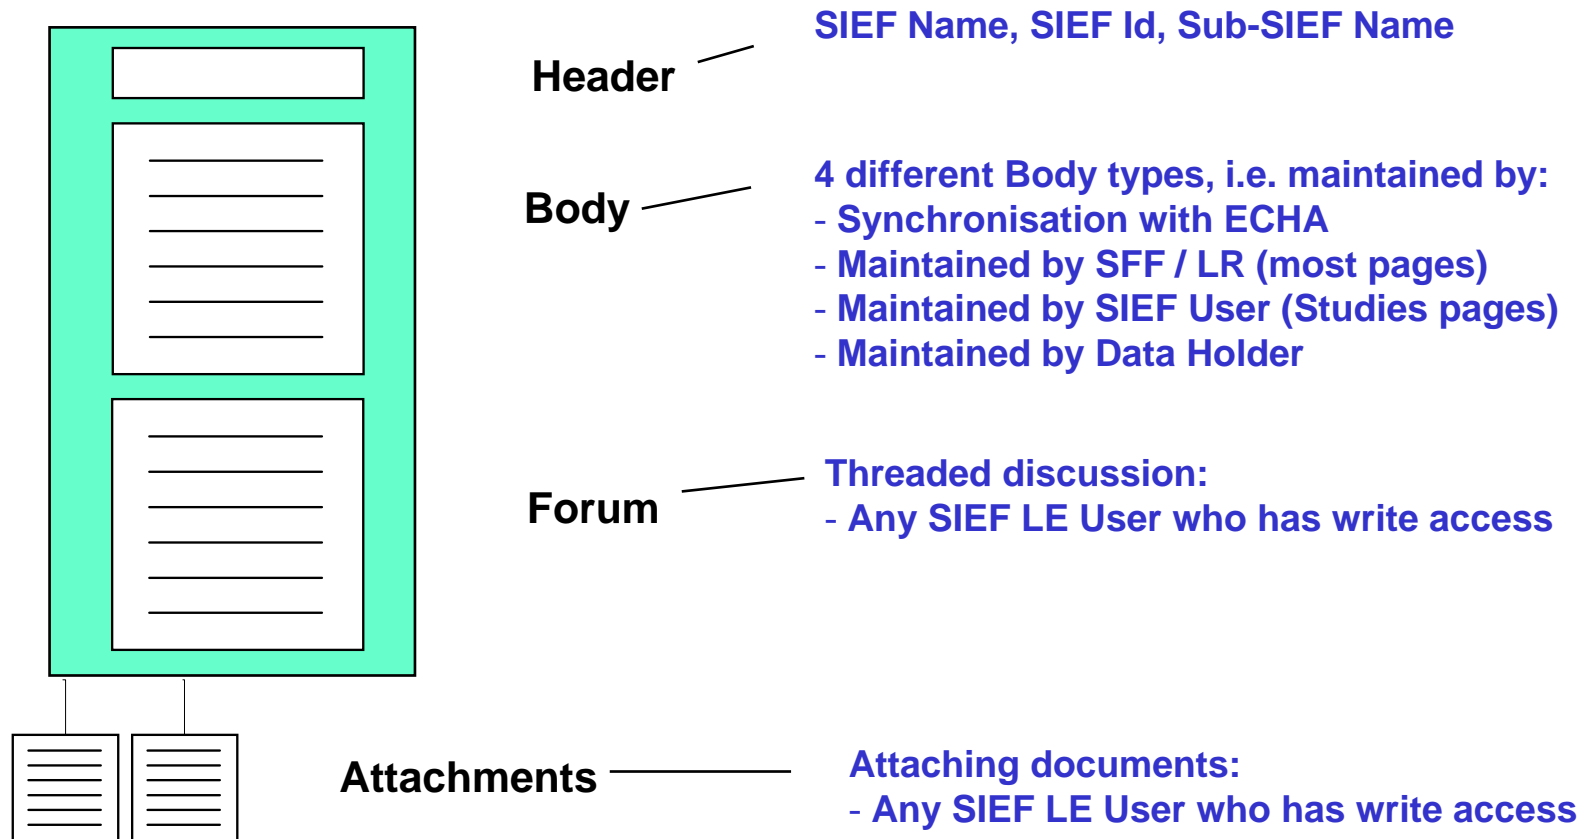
Header

SIEF Name, SIEF Id, Sub-SIEF Name

Body

4 different Body types, i.e. maintained by:
- Synchronisation with ECHA
- Maintained by SFF / LR (most pages)
- Maintained by SIEF User (Studies pages)
- Maintained by Data Holder

Forum

Threaded discussion:
- Any SIEF LE User who has write access

Attachments

Attaching documents:
- Any SIEF LE User who has write access